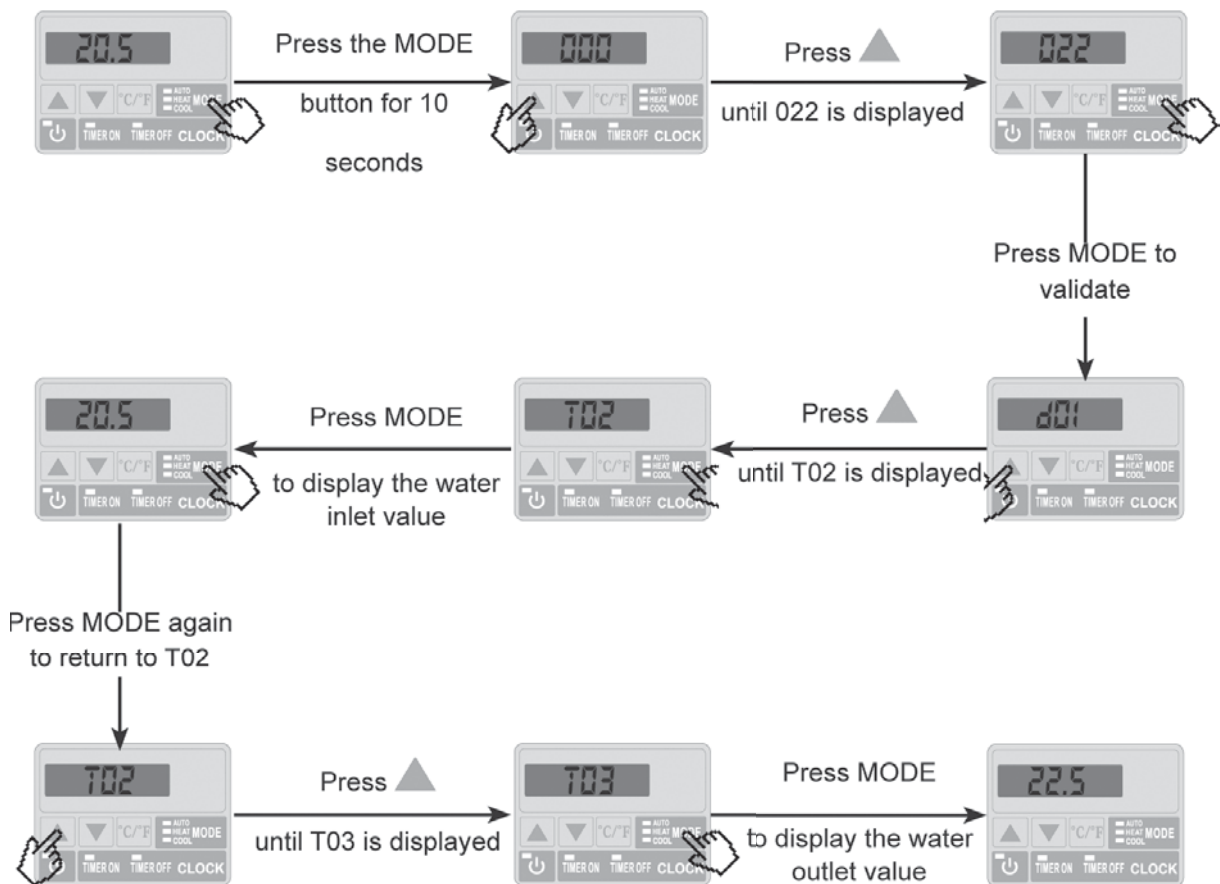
20.5

°C/°F AUTO HEAT COOL MODE

TIMER ON TIMER OFF CLOCK

Press the MODE button for 10 seconds

000

°C/°F AUTO HEAT COOL MODE

TIMER ON TIMER OFF CLOCK

Press ▲ until 022 is displayed

022

°C/°F AUTO HEAT COOL MODE

TIMER ON TIMER OFF CLOCK

Press MODE to validate

d01

°C/°F AUTO HEAT COOL MODE

TIMER ON TIMER OFF CLOCK

Press ▲ until T02 is displayed

T02

°C/°F AUTO HEAT COOL MODE

TIMER ON TIMER OFF CLOCK

Press MODE to display the water inlet value

20.5

°C/°F AUTO HEAT COOL MODE

TIMER ON TIMER OFF CLOCK

Press MODE again to return to T02

T02

°C/°F AUTO HEAT COOL MODE

TIMER ON TIMER OFF CLOCK

Press ▲ until T03 is displayed

T03

°C/°F AUTO HEAT COOL MODE

TIMER ON TIMER OFF CLOCK

Press MODE to display the water outlet value

22.5

°C/°F AUTO HEAT COOL MODE

TIMER ON TIMER OFF CLOCK